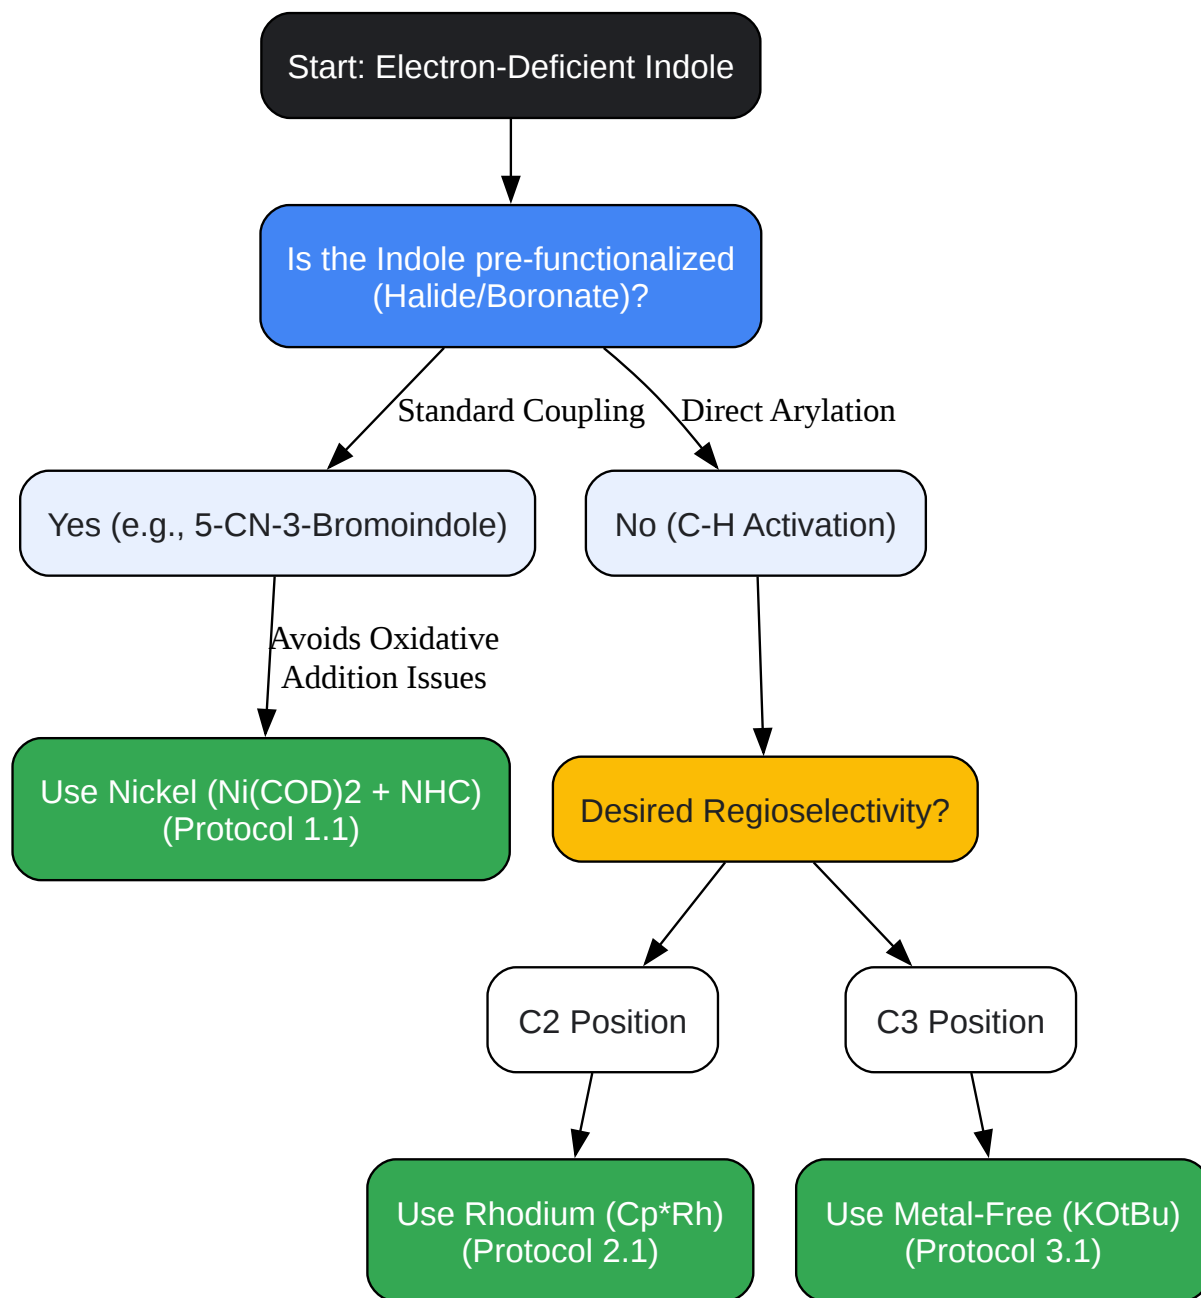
Start: Electron-Deficient Indole

Is the Indole pre-functionalized (Halide/Boronate)?

Standard Coupling

Direct Arylation

Yes (e.g., 5-CN-3-Bromoindole)

No (C-H Activation)

Avoids Oxidative Addition Issues

Use Nickel (Ni(COD)2 + NHC) (Protocol 1.1)

Desired Regioselectivity?

C2 Position

C3 Position

Use Rhodium (Cp*Rh) (Protocol 2.1)

Use Metal-Free (KOtBu) (Protocol 3.1)